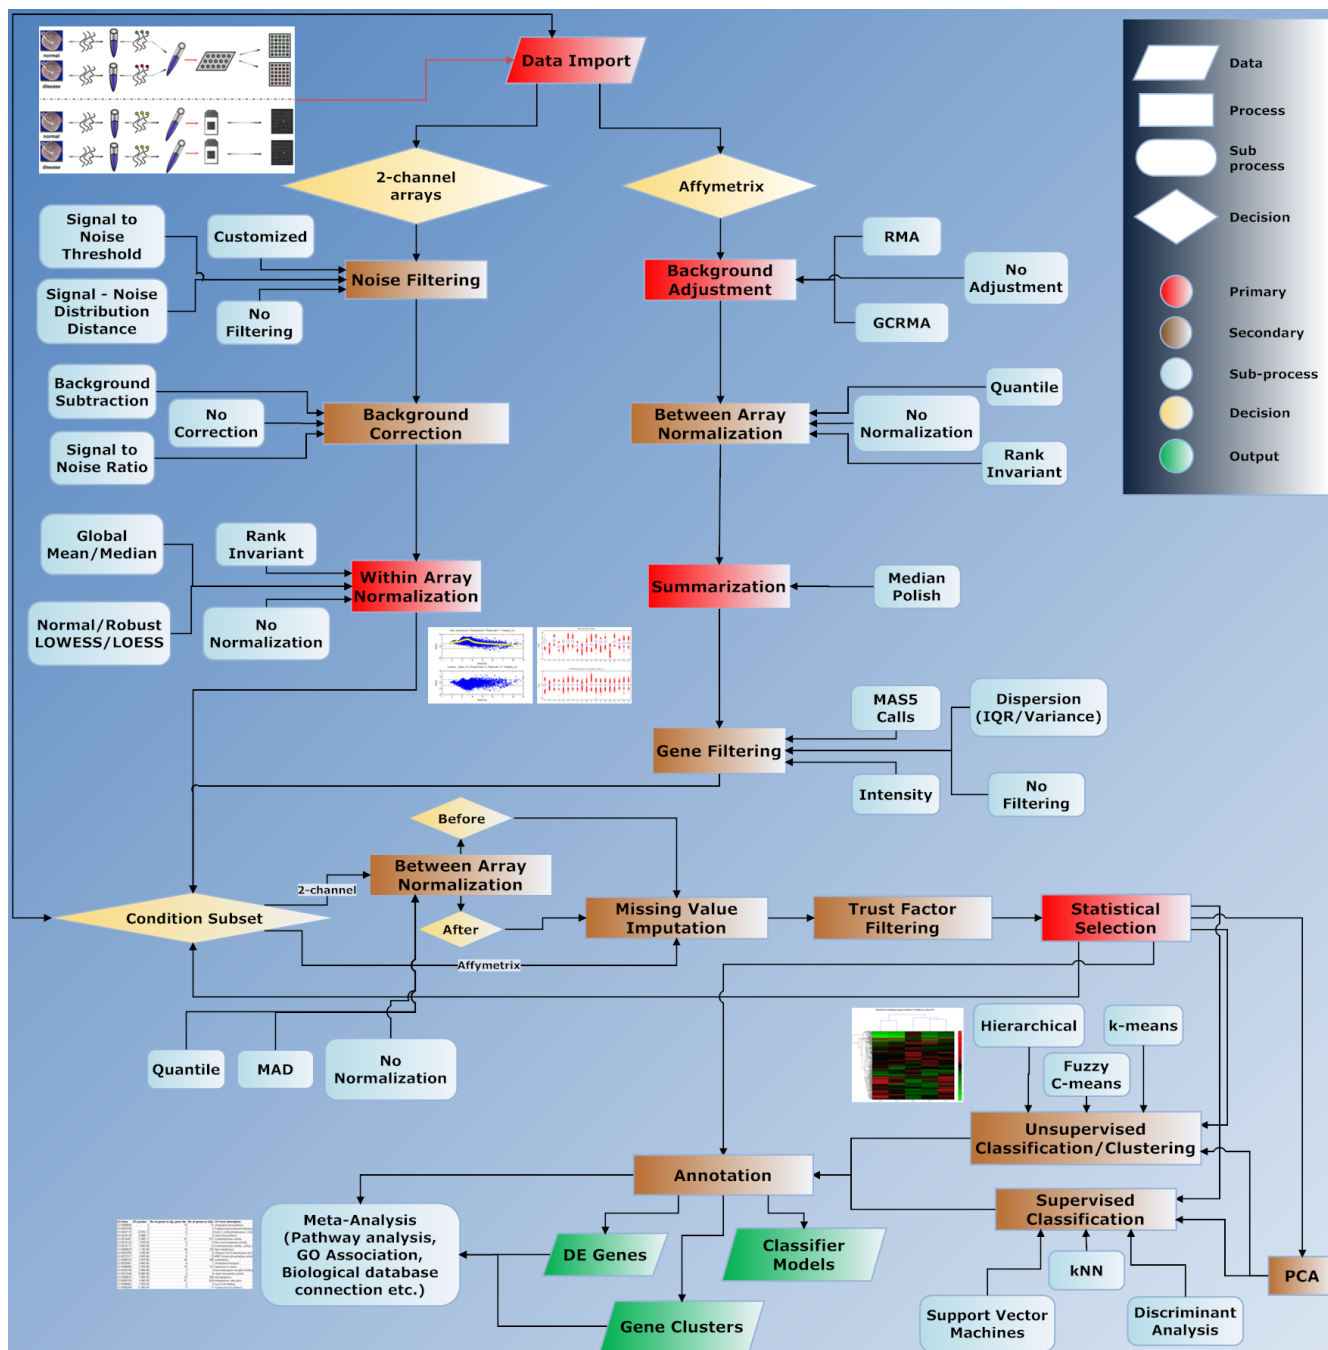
Data Import

2-channel arrays

Affymetrix

Signal to Noise Threshold

Customized

Noise Filtering

Signal - Noise Distribution Distance

No Filtering

RMA

Background Adjustment

No Adjustment

GCRMA

Background Subtraction

No Correction

Background Correction

Signal to Noise Ratio

Quantile

Between Array Normalization

No Normalization

Rank Invariant

Global Mean/Median

Rank Invariant

Within Array Normalization

Normal/Robust LOWESS/LOESS

No Normalization

Summarization

Median Polish

MAS5 Calls

Dispersion (IQR/Variance)

Gene Filtering

Intensity

No Filtering

Before

Between Array Normalization

2-channel

Condition Subset

After

Missing Value Imputation

Trust Factor Filtering

Statistical Selection

Affymetrix

Quantile

MAD

No Normalization

Hierarchical

k-means

Fuzzy C-means

Unsupervised Classification/Clustering

Annotation

Supervised Classification

Meta-Analysis (Pathway analysis, GO Association, Biological database connection etc.)

DE Genes

Classifier Models

kNN

PCA

Gene Clusters

Support Vector Machines

Discriminant Analysis

Data

Process

Sub process

Decision

Primary

Secondary

Sub-process

Decision

Output